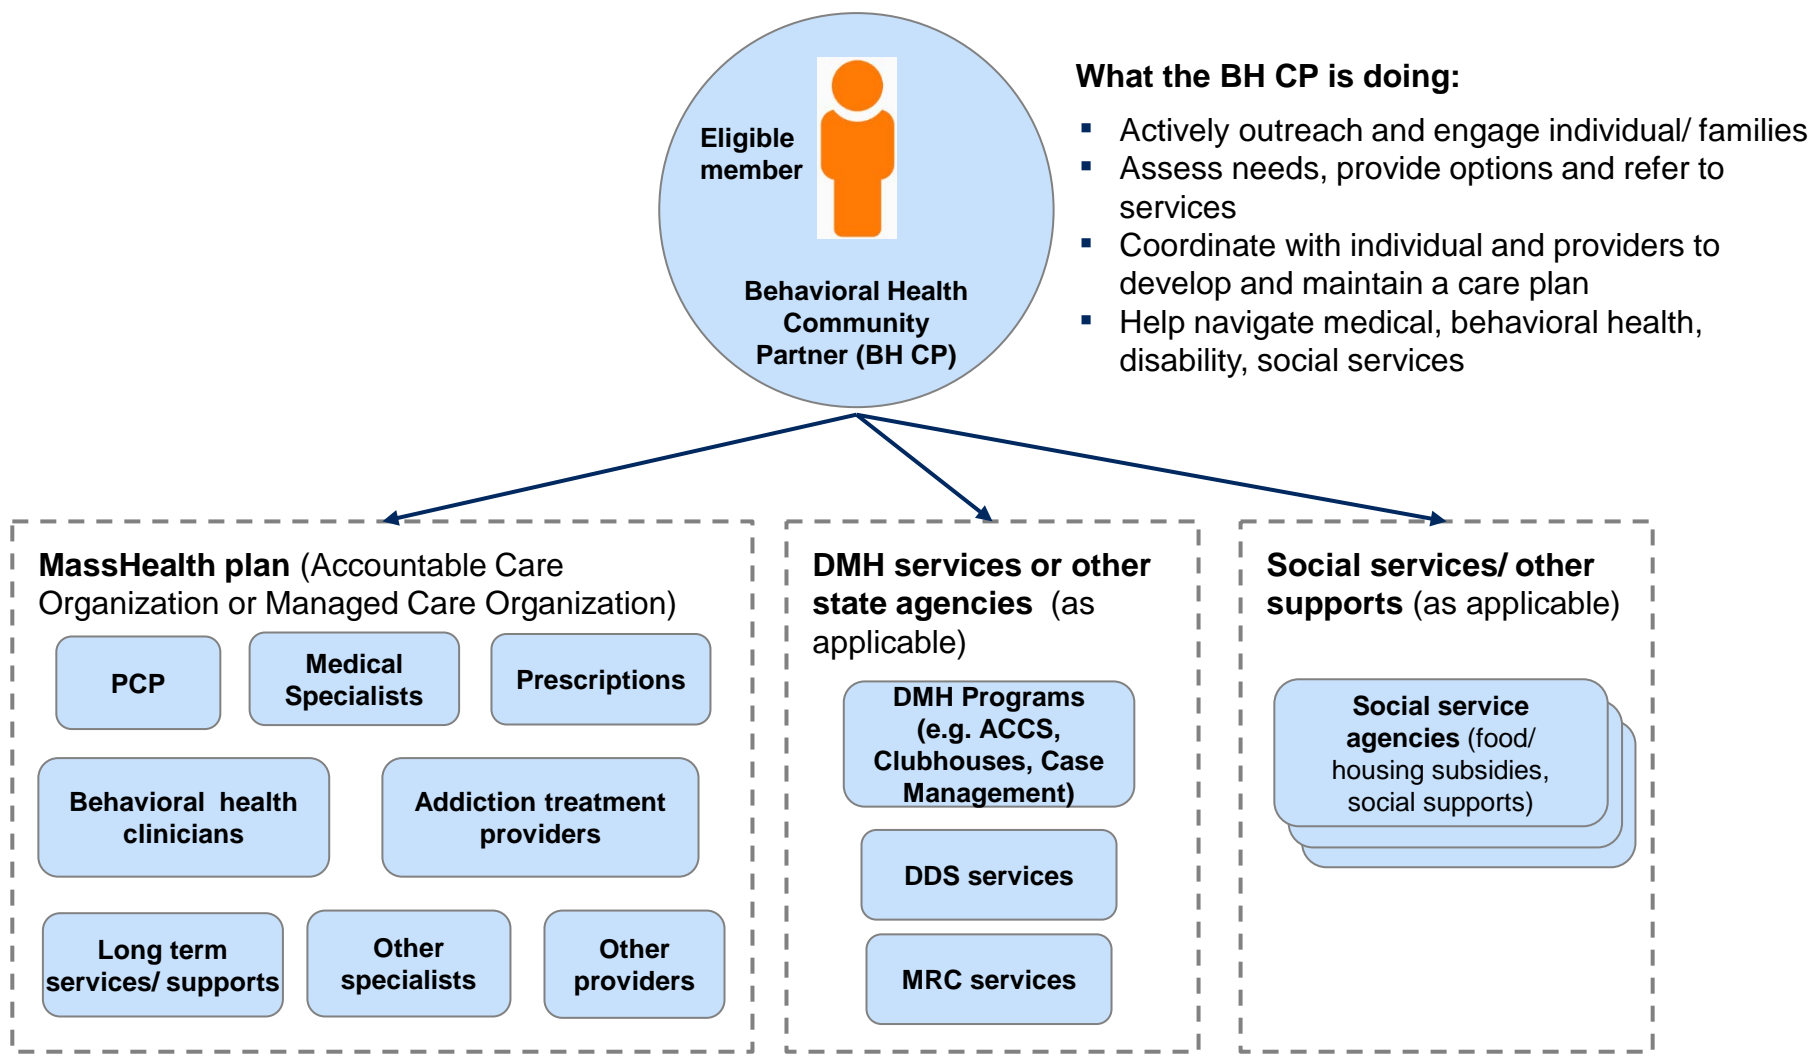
Eligible member

Behavioral Health Community Partner (BH CP)

What the BH CP is doing:

- Actively outreach and engage individual/ families
- Assess needs, provide options and refer to services
- Coordinate with individual and providers to develop and maintain a care plan
- Help navigate medical, behavioral health, disability, social services

MassHealth plan (Accountable Care Organization or Managed Care Organization)

PCP

Medical Specialists

Prescriptions

Behavioral health clinicians

Addiction treatment providers

Long term services/ supports

Other specialists

Other providers

DMH services or other state agencies (as applicable)

DMH Programs (e.g. ACCS, Clubhouses, Case Management)

DDS services

MRC services

Social services/ other supports (as applicable)

Social service agencies (food/ housing subsidies, social supports)